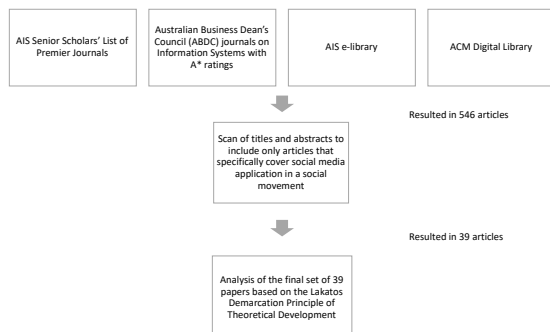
AIS Senior Scholars' List of Premier Journals

Australian Business Dean's Council (ABDC) journals on Information Systems with A* ratings

AIS e-library

ACM Digital Library

Resulted in 546 articles

Scan of titles and abstracts to include only articles that specifically cover social media application in a social movement

Resulted in 39 articles

Analysis of the final set of 39 papers based on the Lakatos Demarcation Principle of Theoretical Development